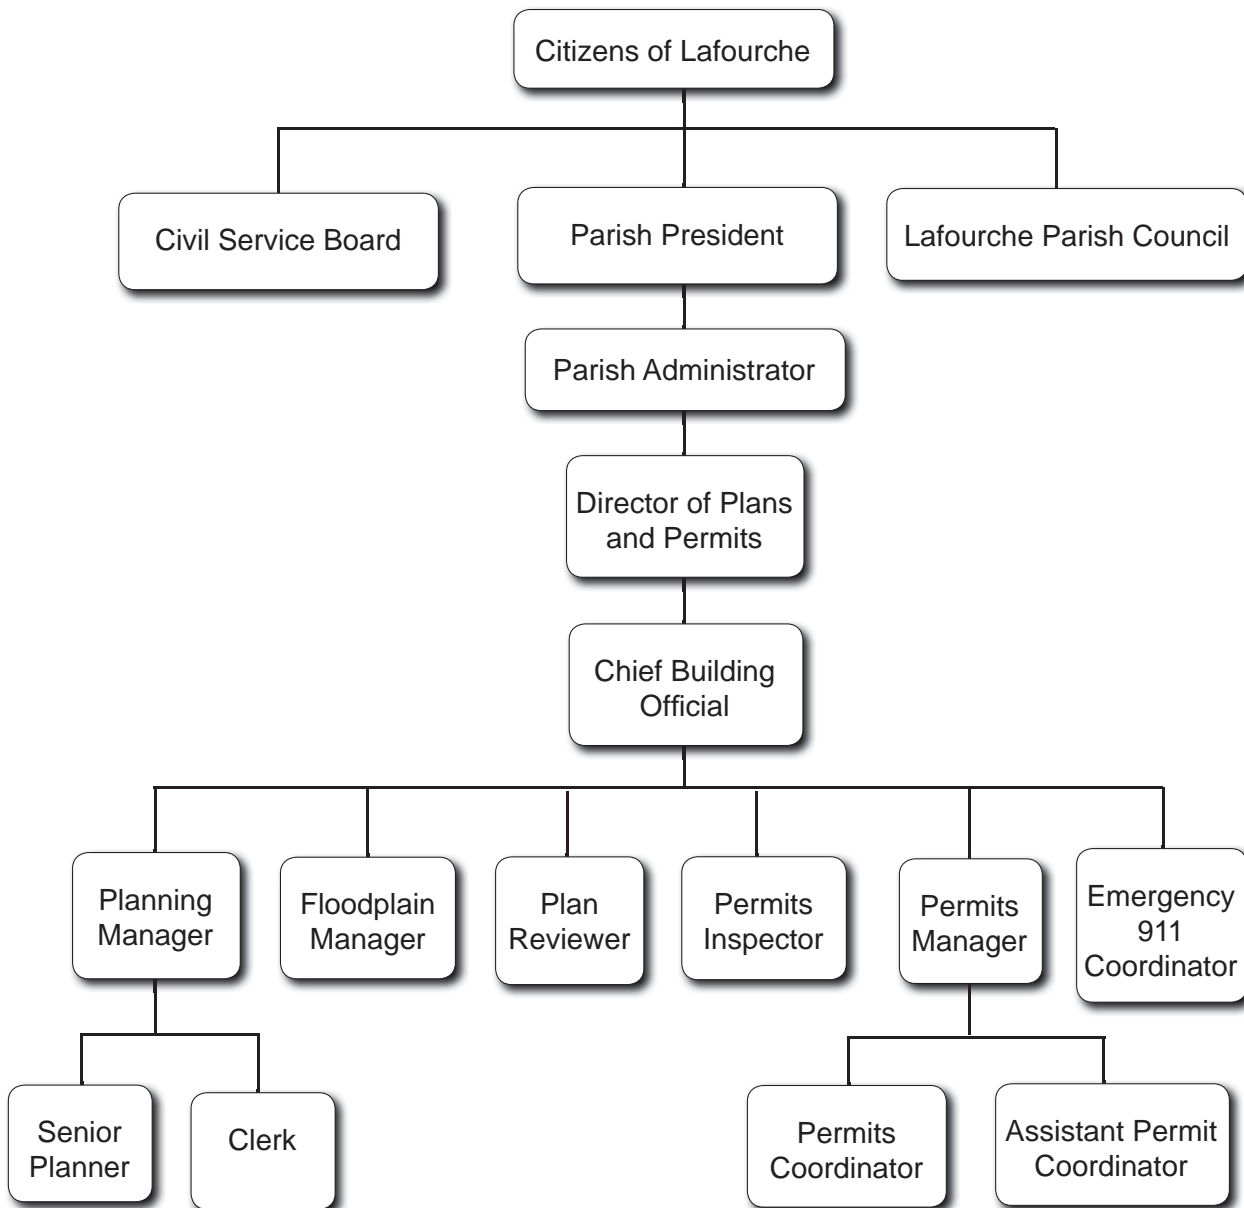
Citizens of Lafourche

Civil Service Board

Parish President

Lafourche Parish Council

Parish Administrator

Director of Plans and Permits

Chief Building Official

Planning Manager

Floodplain Manager

Plan Reviewer

Permits Inspector

Permits Manager

Emergency 911 Coordinator

Senior Planner

Clerk

Permits Coordinator

Assistant Permit Coordinator